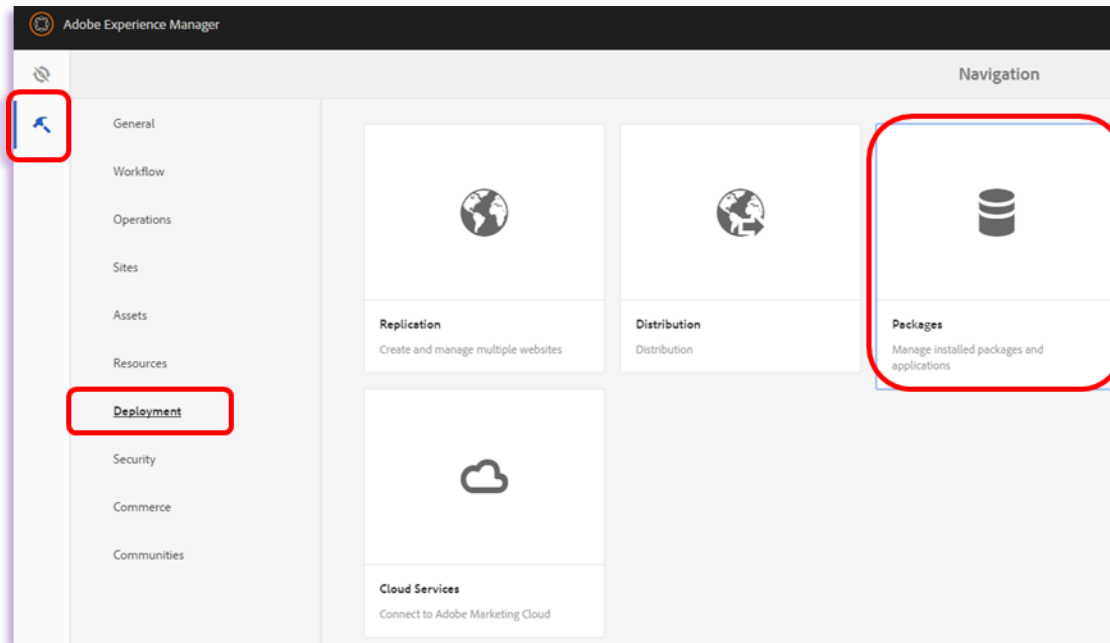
Adobe Experience Manager

Navigation

General

Workflow

Operations

Sites

Assets

Resources

Deployment

Security

Commerce

Communities

Replication
Create and manage multiple websites

Distribution
Distribution

Packages
Manage installed packages and applications

Cloud Services
Connect to Adobe Marketing Cloud